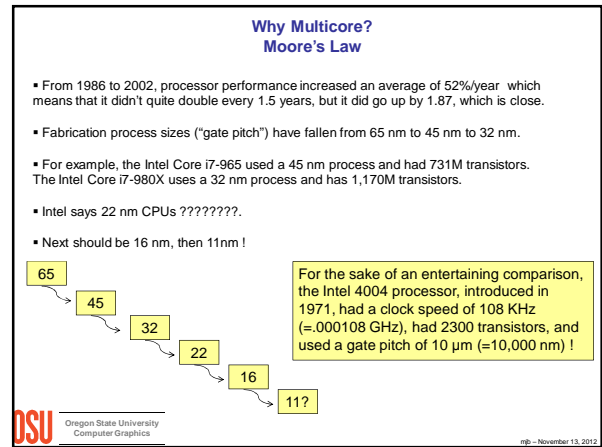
Why Multicore?
Moore's Law

▪ From 1986 to 2002, processor performance increased an average of 52%/year which means that it didn't quite double every 1.5 years, but it did go up by 1.87, which is close.

▪ Fabrication process sizes ("gate pitch") have fallen from 65 nm to 45 nm to 32 nm.

▪ For example, the Intel Core i7-965 used a 45 nm process and had 731M transistors. The Intel Core i7-980X uses a 32 nm process and has 1,170M transistors.

▪ Intel says 22 nm CPUs ????????.

▪ Next should be 16 nm, then 11nm !

65

45

32

22

16

11?

For the sake of an entertaining comparison, the Intel 4004 processor, introduced in 1971, had a clock speed of 108 KHz (=.000108 GHz), had 2300 transistors, and used a gate pitch of 10 µm (=10,000 nm) !

OSU Oregon State University Computer Graphics

mjb – November 13, 2012